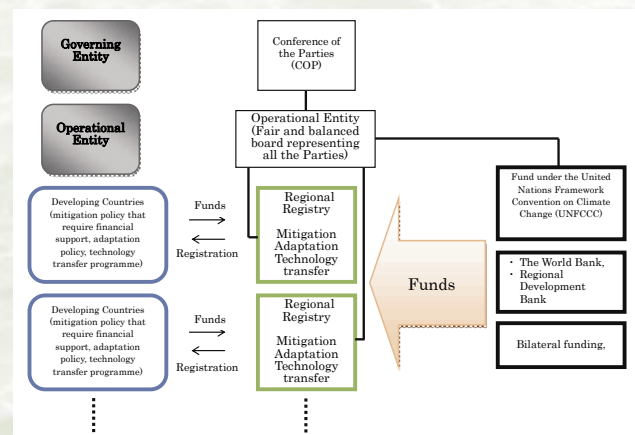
Governing Entity

Conference of the Parties (COP)

Operational Entity

Operational Entity (Fair and balanced board representing all the Parties)

Developing Countries (mitigation policy that require financial support, adaptation policy, technology transfer programme)

Funds

Registration

Regional Registry

Mitigation Adaptation Technology transfer

Fund under the United Nations Framework Convention on Climate Change (UNFCCC)

Funds

・ The World Bank,
・ Regional Development Bank

Developing Countries (mitigation policy that require financial support, adaptation policy, technology transfer programme)

Funds

Registration

Regional Registry

Mitigation Adaptation Technology transfer

Bilateral funding,